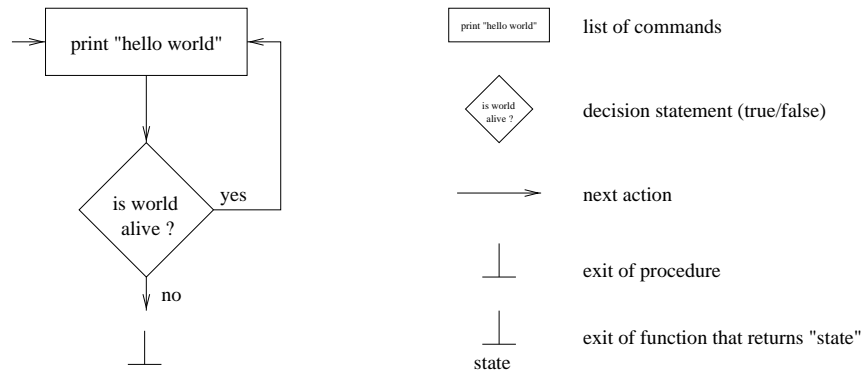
print "hello world"

is world alive ?

yes

no

print "hello world"

list of commands

is world alive ?

decision statement (true/false)

next action

exit of procedure

state

exit of function that returns "state"